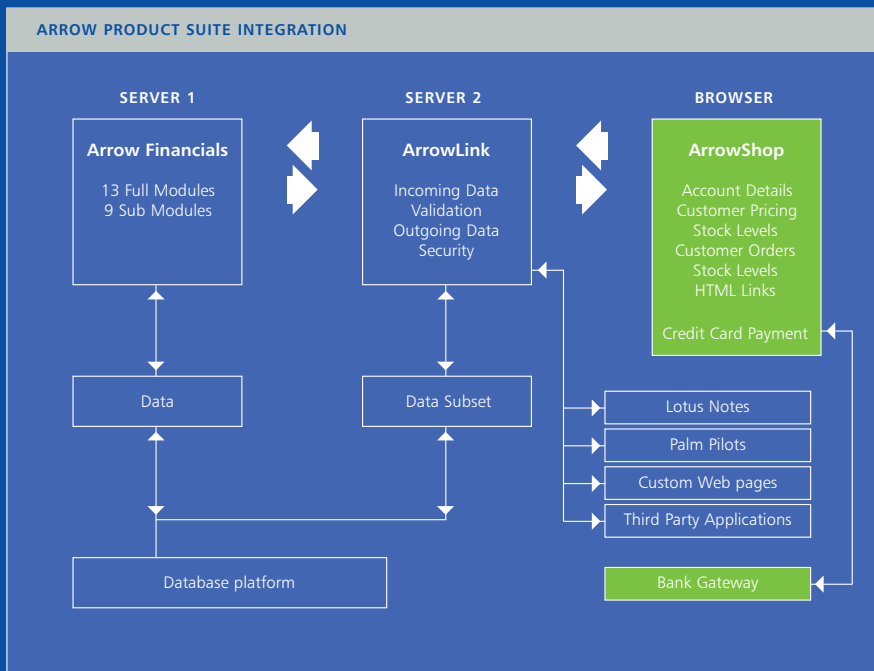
ARROW PRODUCT SUITE INTEGRATION

SERVER 1

Arrow Financials

13 Full Modules
9 Sub Modules

SERVER 2

ArrowLink

Incoming Data
Validation
Outgoing Data
Security

BROWSER

ArrowShop

Account Details
Customer Pricing
Stock Levels
Customer Orders
Stock Levels
HTML Links

Credit Card Payment

Data

Data Subset

Lotus Notes

Palm Pilots

Custom Web pages

Third Party Applications

Database platform

Bank Gateway